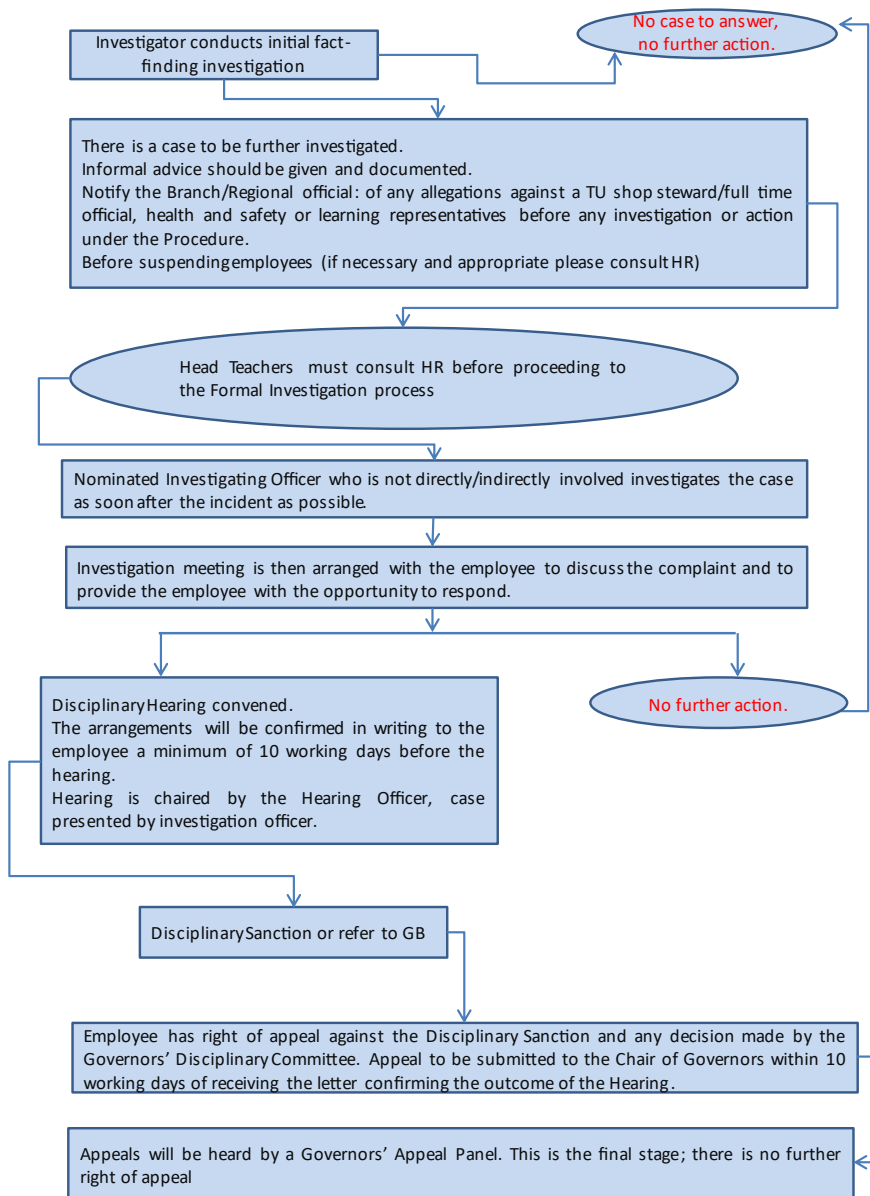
Investigator conducts initial fact-finding investigation

No case to answer, no further action.

There is a case to be further investigated.
Informal advice should be given and documented.
Notify the Branch/Regional official: of any allegations against a TU shop steward/full time official, health and safety or learning representatives before any investigation or action under the Procedure.
Before suspending employees (if necessary and appropriate please consult HR)

Head Teachers must consult HR before proceeding to the Formal Investigation process

Nominated Investigating Officer who is not directly/indirectly involved investigates the case as soon after the incident as possible.

Investigation meeting is then arranged with the employee to discuss the complaint and to provide the employee with the opportunity to respond.

Disciplinary Hearing convened.
The arrangements will be confirmed in writing to the employee a minimum of 10 working days before the hearing.
Hearing is chaired by the Hearing Officer, case presented by investigation officer.

No further action.

Disciplinary Sanction or refer to GB

Employee has right of appeal against the Disciplinary Sanction and any decision made by the Governors' Disciplinary Committee. Appeal to be submitted to the Chair of Governors within 10 working days of receiving the letter confirming the outcome of the Hearing.

Appeals will be heard by a Governors' Appeal Panel. This is the final stage; there is no further right of appeal